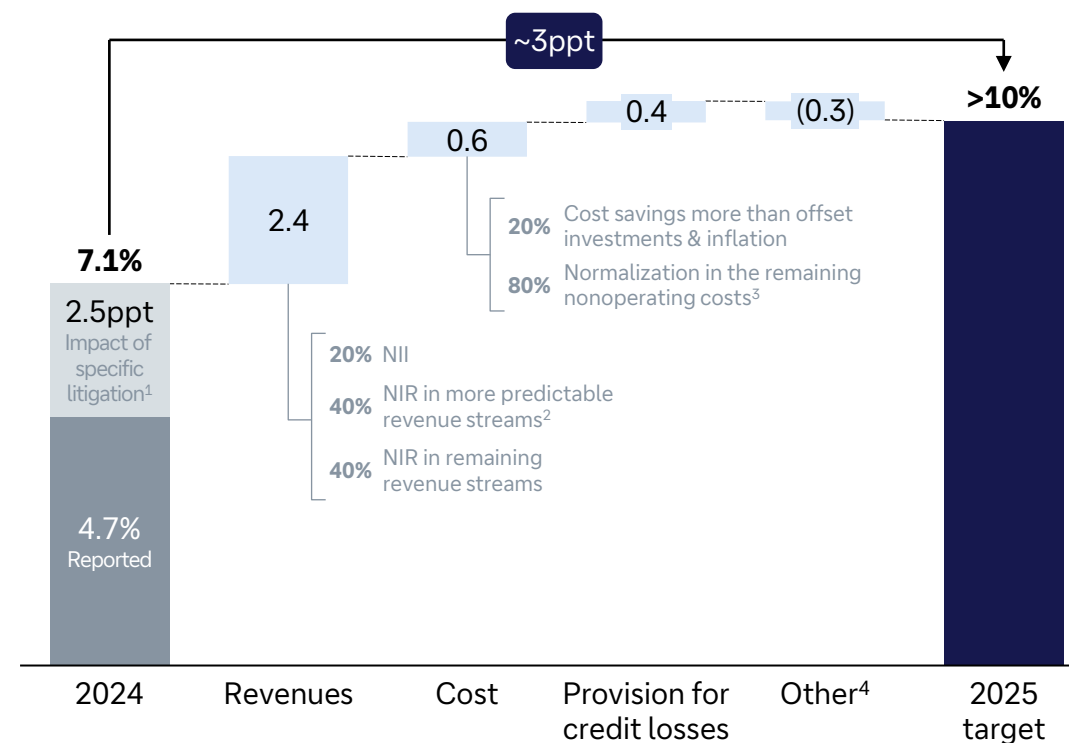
~3ppt

7.1%

2.5ppt
Impact of specific litigation$^1$

4.7%
Reported

2.4

20% NII
40% NIR in more predictable revenue streams$^2$
40% NIR in remaining revenue streams

0.6

20% Cost savings more than offset investments & inflation
80% Normalization in the remaining nonoperating costs$^3$

0.4

(0.3)

>10%

2024

Revenues

Cost

Provision for credit losses

Other$^4$

2025 target